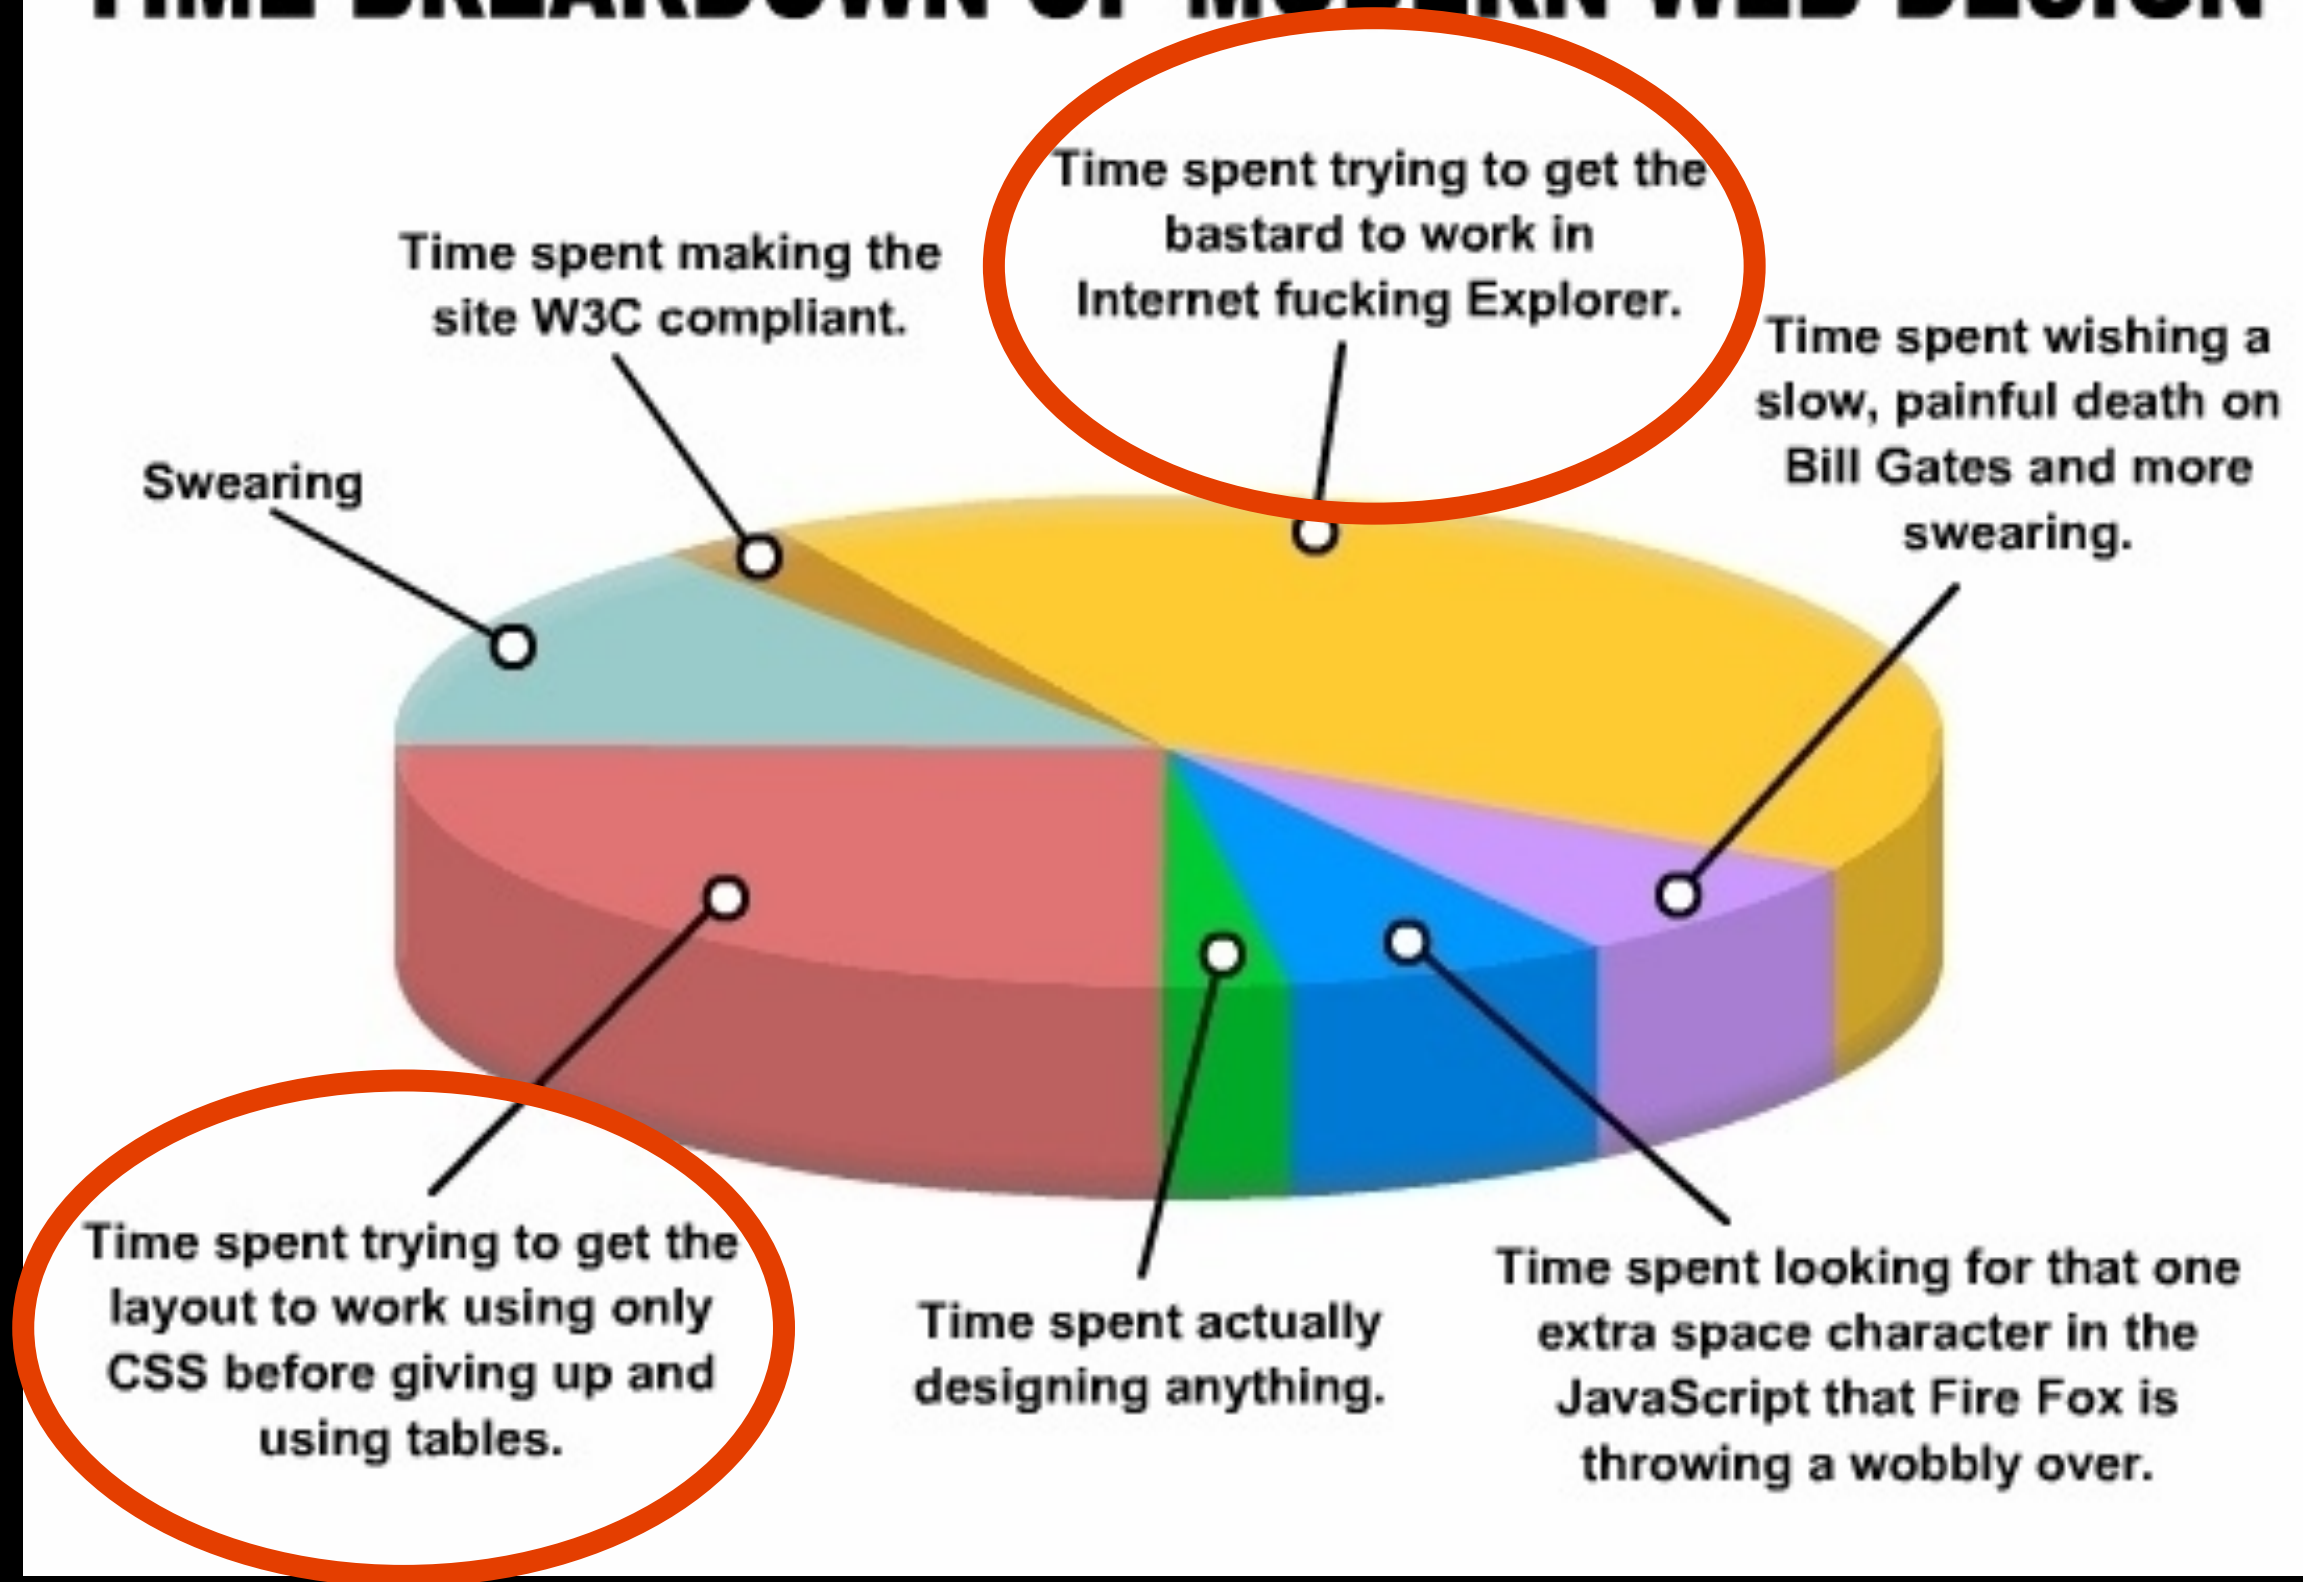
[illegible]

Time spent making the site W3C compliant.

Time spent trying to get the bastard to work in Internet fucking Explorer.

Swearing

Time spent wishing a slow, painful death on Bill Gates and more swearing.

Time spent trying to get the layout to work using only CSS before giving up and using tables.

Time spent actually designing anything.

Time spent looking for that one extra space character in the JavaScript that Fire Fox is throwing a wobbly over.